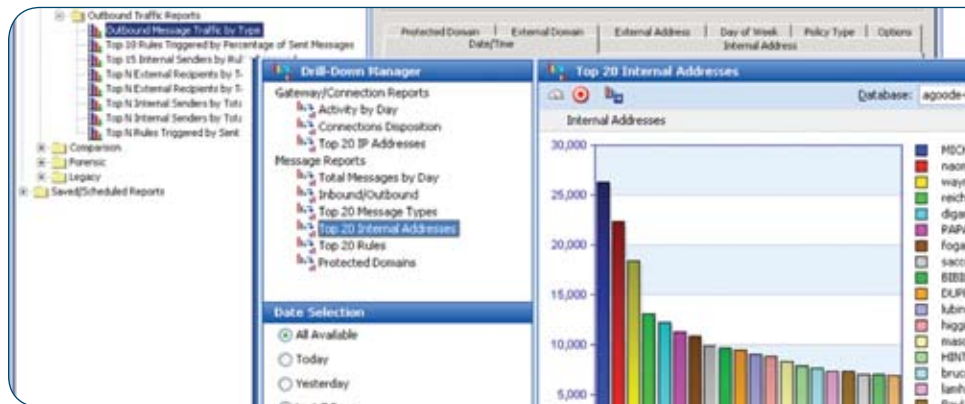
Outbound Traffic Reports
Outbound Message Traffic by Type
Top 10 Rules Triggered by Percentage of Sent Messages
Top 15 Internal Senders by Rul
Top N External Recipients by T
Top N External Recipients by T
Top N Internal Senders by Tota
Top N Internal Senders by Tota
Top N Rules Triggered by Sent
Comparison
Forensic
Legacy
Saved/Scheduled Reports

Protected Domain | External Domain | External Address | Day of Week | Policy Type | Options
Date/Time
Internal Address

Drill-Down Manager
Gateway/Connection Reports
Activity by Day
Connections Disposition
Top 20 IP Addresses
Message Reports
Total Messages by Day
Inbound/Outbound
Top 20 Message Types
Top 20 Internal Addresses
Top 20 Rules
Protected Domains

Date Selection
All Available
Today
Yesterday

Top 20 Internal Addresses
Database: agoode-
Internal Addresses
30,000
25,000
20,000
15,000
10,000
5,000
MIC
naor
way
reich
diga
PAPA
foga
sacc
BIBB
DUP
lubin
higg
masc
HINT
bruc
lanh